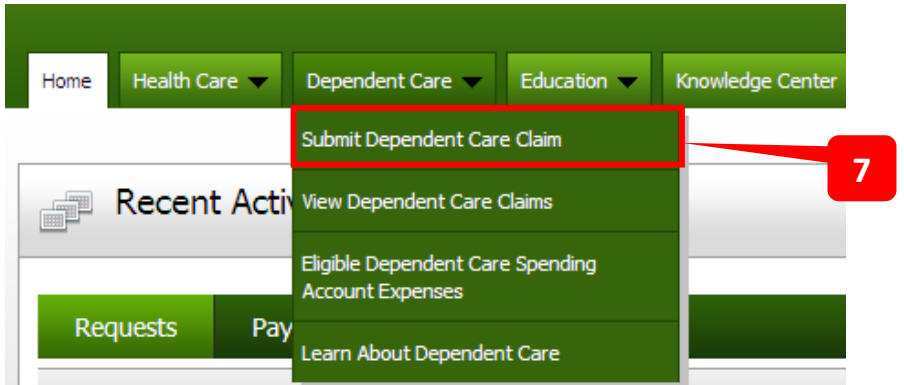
Home
Health Care
Dependent Care
Education
Knowledge Center

Submit Dependent Care Claim
7
View Dependent Care Claims
Eligible Dependent Care Spending Account Expenses
Learn About Dependent Care

Recent Activ

Requests
Pay